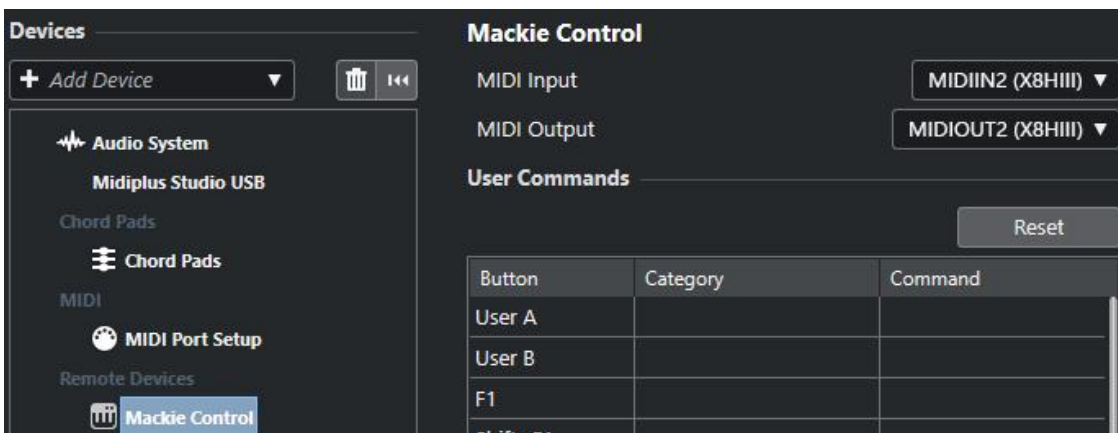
Devices

+ Add Device

Audio System

Midiplus Studio USB

Chord Pads

Chord Pads

MIDI

MIDI Port Setup

Remote Devices

Mackie Control

Mackie Control

MIDI Input MIDIIN2 (X8HIII)

MIDI Output MIDIOUT2 (X8HIII)

User Commands

Reset

| Button | Category | Command |
|---|---|---|
| User A | | |
| User B | | |
| F1 | | |
| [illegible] | | |